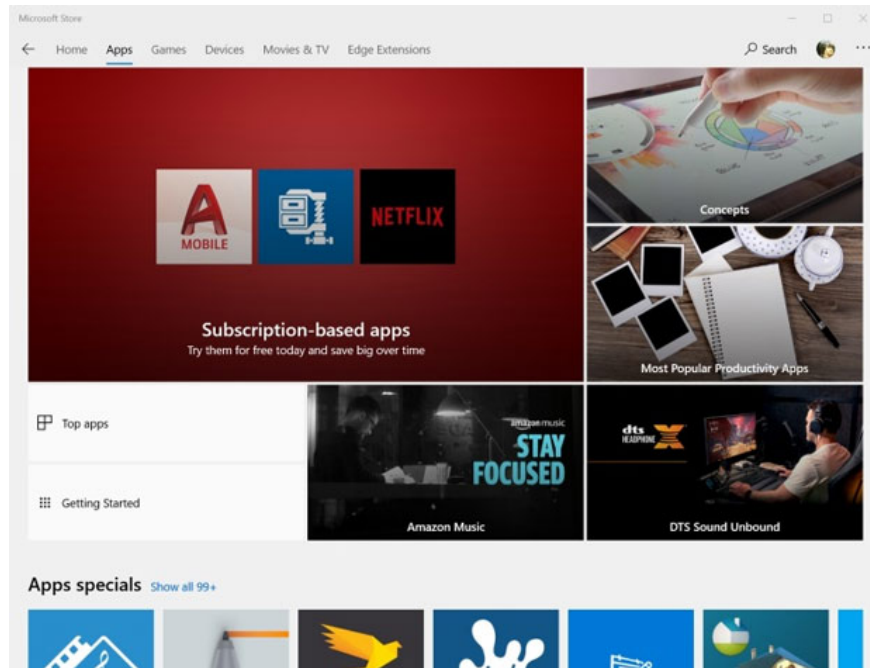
Microsoft Store

Home Apps Games Devices Movies & TV Edge Extensions

Search

A MOBILE

NETFLIX

Subscription-based apps
Try them for free today and save big over time

Concepts

Most Popular Productivity Apps

Top apps

Getting Started

amazon music
STAY FOCUSED

Amazon Music

dts HEADPHONE X

DTS Sound Unbound

Apps specials Show all 99+